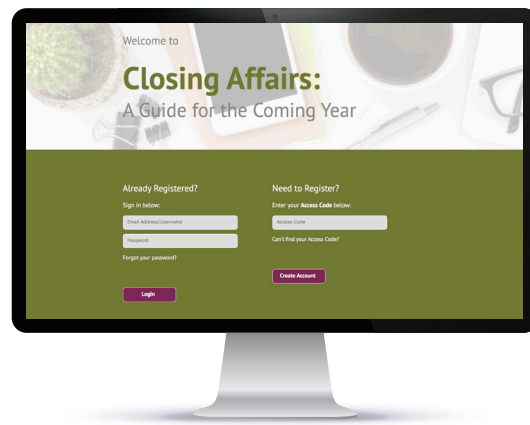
Welcome to

Closing Affairs:
A Guide for the Coming Year

Already Registered?

Sign in below:

Email Address/Username

Password

Forgot your password?

Login

Need to Register?

Enter your Access Code below:

Access Code

Can't find your Access Code?

Create Account